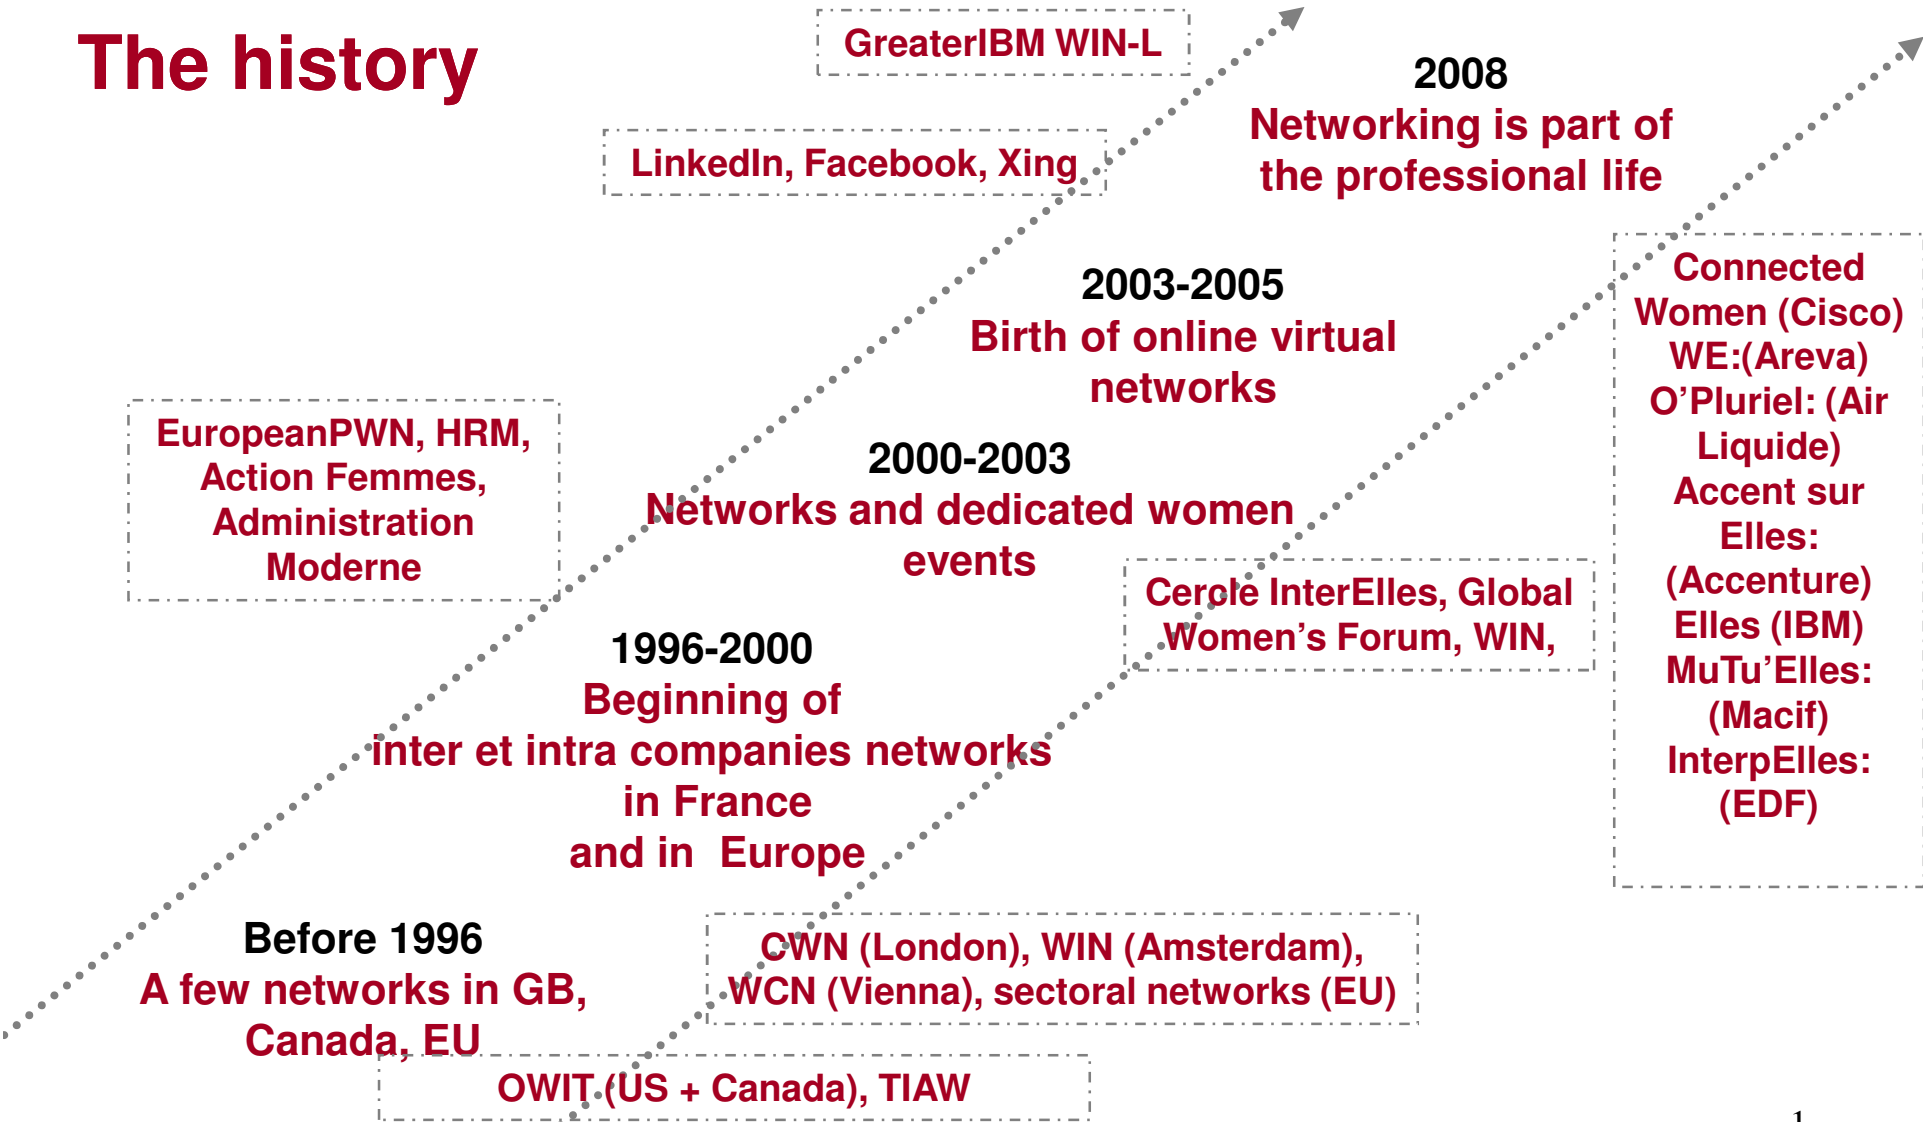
The history

GreaterIBM WIN-L

LinkedIn, Facebook, Xing

2008
Networking is part of the professional life

2003-2005
Birth of online virtual networks

Connected Women (Cisco)
WE:(Areva)
O'Pluriel: (Air Liquide)
Accent sur Elles: (Accenture)
Elles (IBM)
MuTu'Elles: (Macif)
InterpElles: (EDF)

EuropeanPWN, HRM, Action Femmes, Administration Moderne

2000-2003
Networks and dedicated women events

Cercle InterElles, Global Women's Forum, WIN,

1996-2000
Beginning of
inter et intra companies networks
in France
and in Europe

Before 1996
A few networks in GB, Canada, EU

CWN (London), WIN (Amsterdam), WCN (Vienna), sectoral networks (EU)

OWIT (US + Canada), TIAW

1